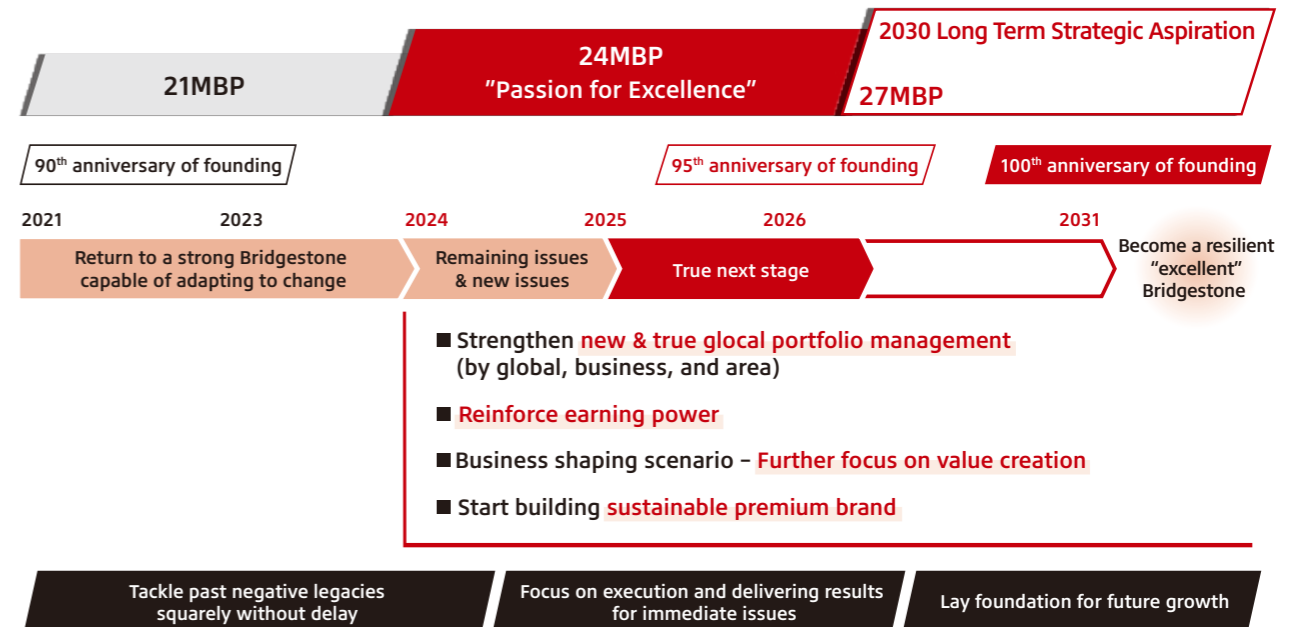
21MBP

24MBP
"Passion for Excellence"

2030 Long Term Strategic Aspiration
27MBP

90$^{th}$ anniversary of founding

95$^{th}$ anniversary of founding

100$^{th}$ anniversary of founding

2021 2023 2024 2025 2026 2031

Return to a strong Bridgestone capable of adapting to change

Remaining issues & new issues

True next stage

Become a resilient "excellent" Bridgestone

■ Strengthen new & true glocal portfolio management (by global, business, and area)

■ Reinforce earning power

■ Business shaping scenario – Further focus on value creation

■ Start building sustainable premium brand

Tackle past negative legacies squarely without delay

Focus on execution and delivering results for immediate issues

Lay foundation for future growth